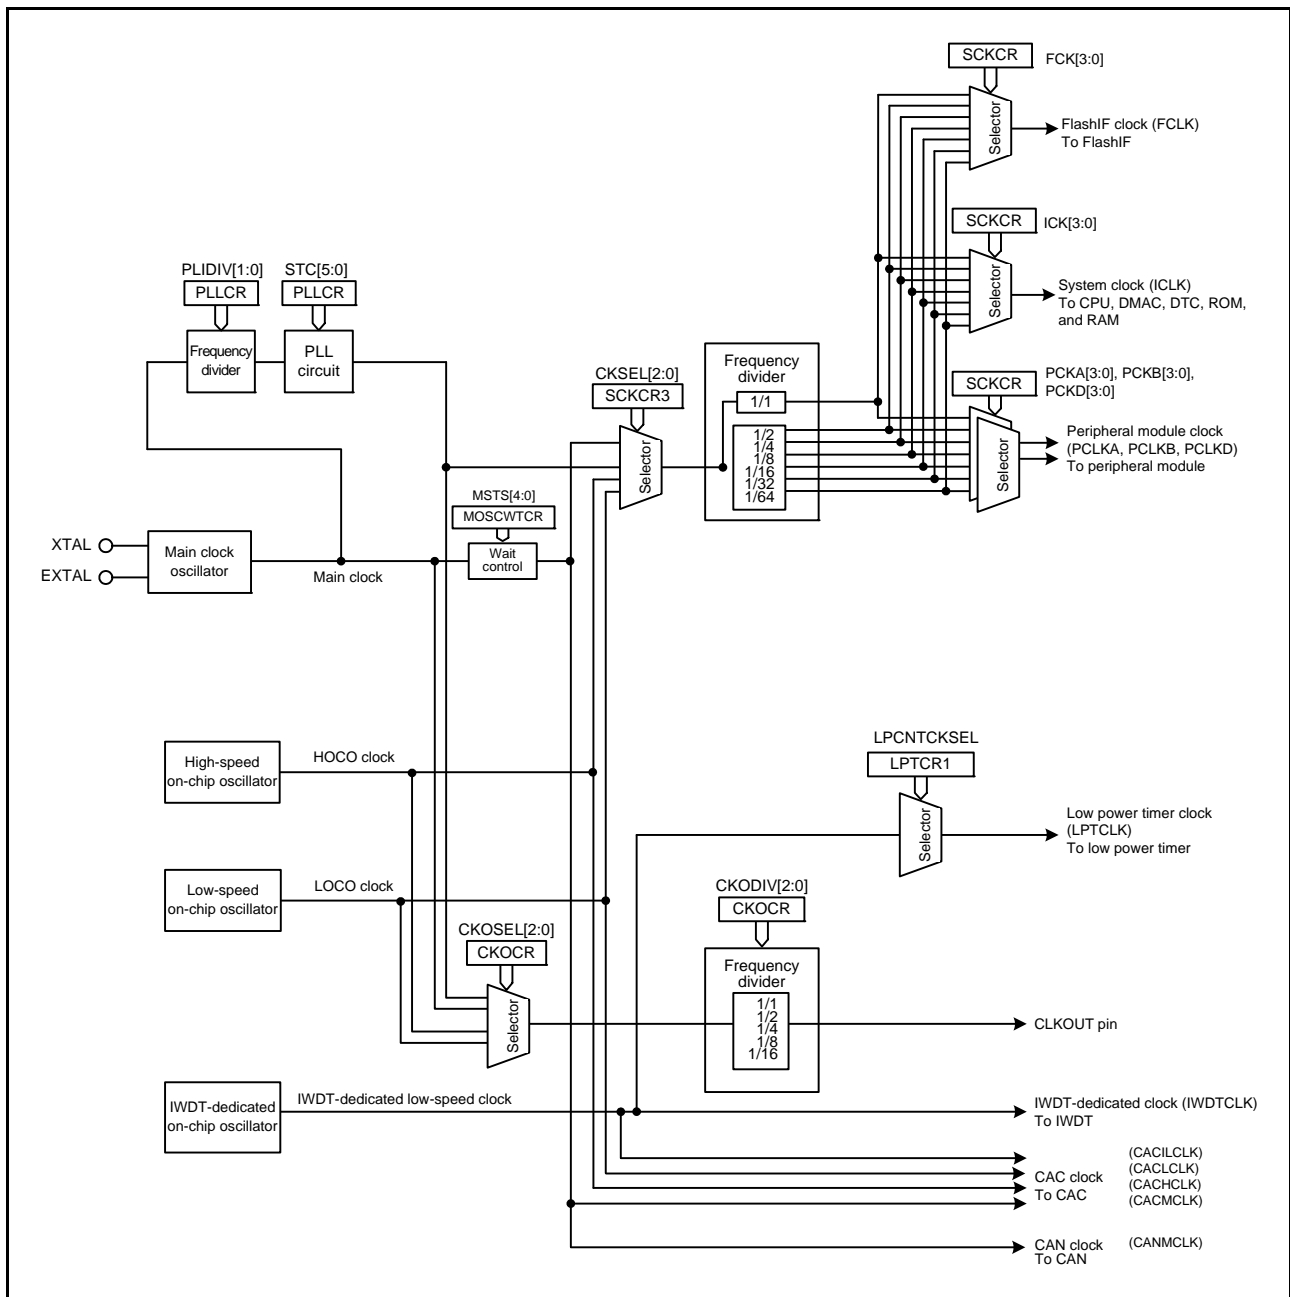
SCKCR FCK[3:0]

Selector

FlashIF clock (FCLK)
To FlashIF

SCKCR ICK[3:0]

Selector

System clock (ICLK)
To CPU, DMAC, DTC, ROM, and RAM

PLIDIV[1:0] STC[5:0]

PLLCR PLLCR

Frequency divider

PLL circuit

CKSEL[2:0]
SCKCR3

Frequency divider
1/1
1/2
1/4
1/8
1/16
1/32
1/64

SCKCR PCKA[3:0], PCKB[3:0], PCKD[3:0]

Selector

Peripheral module clock (PCLKA, PCLKB, PCLKD)
To peripheral module

Selector

MSTS[4:0]
MOSCWTCR

Wait control

XTAL
EXTAL

Main clock oscillator

Main clock

High-speed on-chip oscillator

HOCO clock

LPCNTCKSEL
LPTCR1

Selector

Low power timer clock (LPTCLK)
To low power timer

Low-speed on-chip oscillator

LOCO clock

CKODIV[2:0]
CKOCR

CKOSEL[2:0]
CKOCR

Frequency divider
1/1
1/2
1/4
1/8
1/16

Selector

CLKOUT pin

IWDT-dedicated on-chip oscillator

IWDT-dedicated low-speed clock

IWDT-dedicated clock (IWDTCLK)
To IWDT

(CACILCLK)
(CACLCLK)
CAC clock
(CACHCLK)
To CAC
(CACMCLK)

CAN clock
To CAN
(CANMCLK)